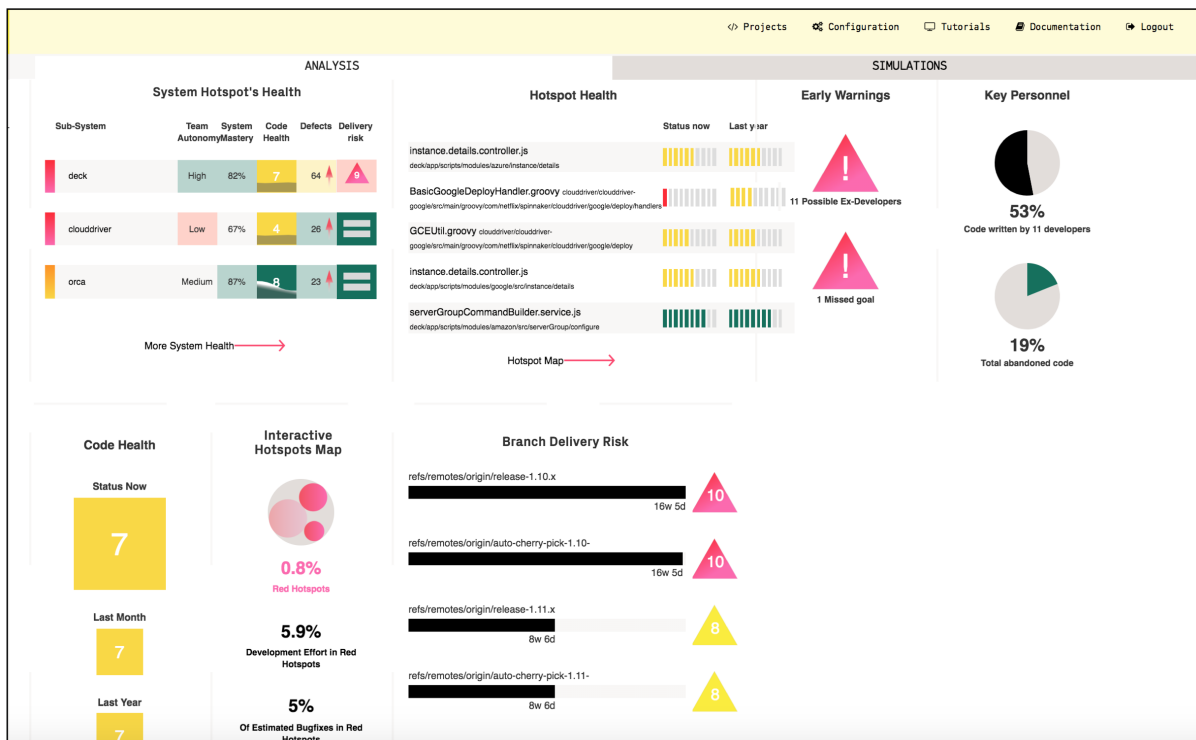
</> Projects Configuration Tutorials Documentation Logout

ANALYSIS

SIMULATIONS

System Hotspot's Health

| Sub-System | Team Autonomy | System Mastery | Code Health | Defects | Delivery risk |
|---|---|---|---|---|---|
| deck | High | 82% | 7 | 64 | 9 |
| clouddriver | Low | 67% | 4 | 26 | |
| orca | Medium | 87% | 8 | 23 | |

More System Health

Hotspot Health

Status now Last year

instance.details.controller.js
deck/app/scripts/modules/azure/instance/details

BasicGoogleDeployHandler.groovy clouddriver/clouddriver-google/src/main/groovy/com/netflix/spinnaker/clouddriver/google/deploy/handlers

GCEUtil.groovy clouddriver/clouddriver-google/src/main/groovy/com/netflix/spinnaker/clouddriver/google/deploy

instance.details.controller.js
deck/app/scripts/modules/google/src/instance/details

serverGroupCommandBuilder.service.js
deck/app/scripts/modules/amazon/src/serverGroup/configure

Hotspot Map

Early Warnings

!
11 Possible Ex-Developers

!
1 Missed goal

Key Personnel

53%
Code written by 11 developers

19%
Total abandoned code

Code Health

Status Now
7

Last Month
7

Last Year
7

Interactive Hotspots Map

0.8%
Red Hotspots

5.9%
Development Effort in Red Hotspots

5%
Of Estimated Bugfixes in Red Hotspots

Branch Delivery Risk

refs/remotes/origin/release-1.10.x
16w 5d
10

refs/remotes/origin/auto-cherry-pick-1.10-
16w 5d
10

refs/remotes/origin/release-1.11.x
8w 6d
8

refs/remotes/origin/auto-cherry-pick-1.11-
8w 6d
8